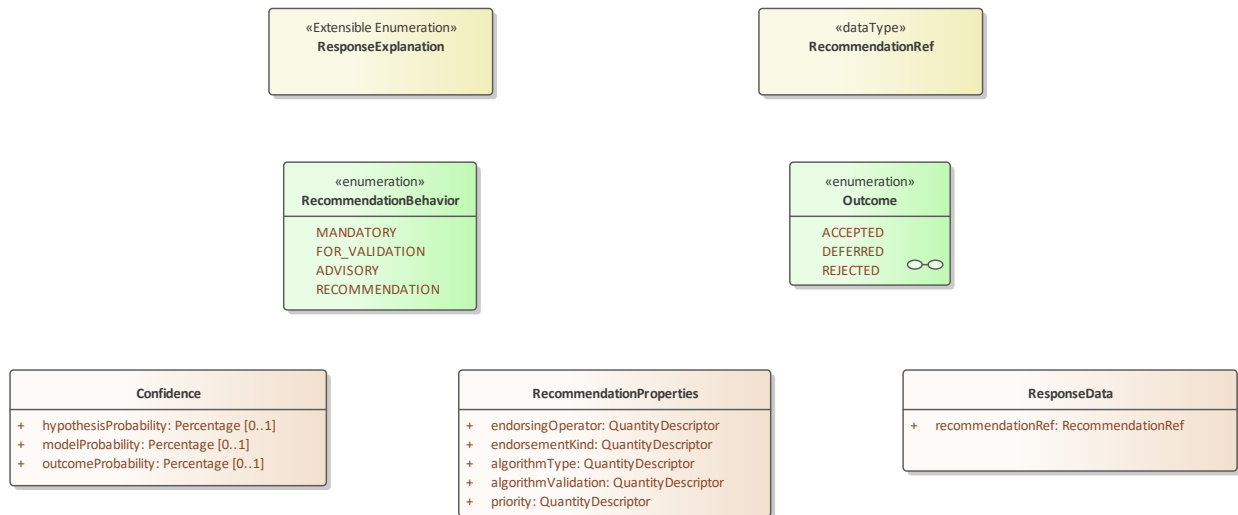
«Extensible Enumeration»
ResponseExplanation

«dataType»
RecommendationRef

«enumeration»
RecommendationBehavior

MANDATORY
FOR_VALIDATION
ADVISORY
RECOMMENDATION

«enumeration»
Outcome

ACCEPTED
DEFERRED
REJECTED

Confidence

+ hypothesisProbability: Percentage [0..1]
+ modelProbability: Percentage [0..1]
+ outcomeProbability: Percentage [0..1]

RecommendationProperties

+ endorsingOperator: QuantityDescriptor
+ endorsementKind: QuantityDescriptor
+ algorithmType: QuantityDescriptor
+ algorithmValidation: QuantityDescriptor
+ priority: QuantityDescriptor

ResponseData

+ recommendationRef: RecommendationRef